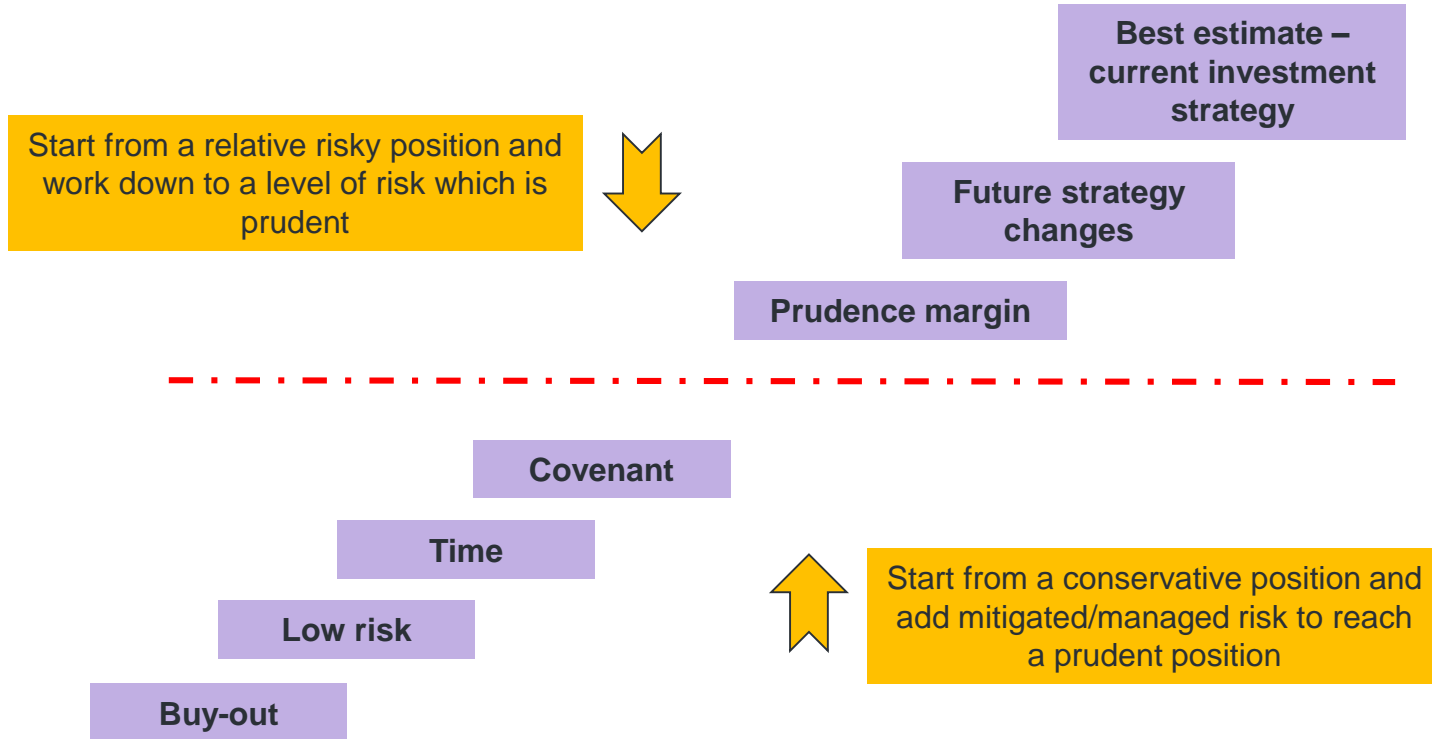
Best estimate – current investment strategy

Start from a relative risky position and work down to a level of risk which is prudent

Future strategy changes

Prudence margin

Covenant

Time

Start from a conservative position and add mitigated/managed risk to reach a prudent position

Low risk

Buy-out